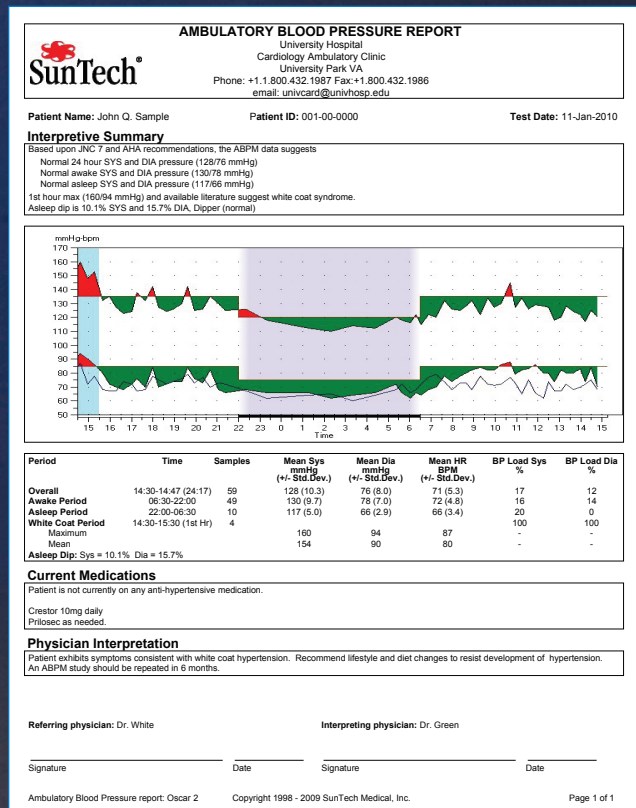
SunTech®

AMBULATORY BLOOD PRESSURE REPORT
University Hospital
Cardiology Ambulatory Clinic
University Park VA
Phone: +1.1.800.432.1987 Fax:+1.800.432.1986
email: univcard@univhosp.edu

Patient Name: John Q. Sample Patient ID: 001-00-0000 Test Date: 11-Jan-2010

Interpretive Summary
Based upon JNC 7 and AHA recommendations, the ABPM data suggests
Normal 24 hour SYS and DIA pressure (128/76 mmHg)
Normal awake SYS and DIA pressure (130/78 mmHg)
Normal asleep SYS and DIA pressure (117/66 mmHg)
1st hour max (160/94 mmHg) and available literature suggest white coat syndrome.
Asleep dip is 10.1% SYS and 15.7% DIA, Dipper (normal)

mmHg-bpm
170
160
150
140
130
120
110
100
90
80
70
60
50
15 16 17 18 19 20 21 22 23 0 1 2 3 4 5 6 7 8 9 10 11 12 13 14 15
Time

| Period | Time | Samples | Mean Sys mmHg (+/- Std.Dev.) | Mean Dia mmHg (+/- Std.Dev.) | Mean HR BPM (+/- Std.Dev.) | BP Load Sys % | BP Load Dia % |
|---|---|---|---|---|---|---|---|
| Overall | 14:30-14:47 (24:17) | 59 | 128 (10.3) | 76 (8.0) | 71 (5.3) | 17 | 12 |
| Awake Period | 06:30-22:00 | 49 | 130 (9.7) | 78 (7.0) | 72 (4.8) | 16 | 14 |
| Asleep Period | 22:00-06:30 | 10 | 117 (5.0) | 66 (2.9) | 66 (3.4) | 20 | 0 |
| White Coat Period | 14:30-15:30 (1st Hr) | 4 | | | | 100 | 100 |
| Maximum | | | 160 | 94 | 87 | - | - |
| Mean | | | 154 | 90 | 80 | - | - |

Asleep Dip: Sys = 10.1% Dia = 15.7%

Current Medications
Patient is not currently on any anti-hypertensive medication.

Crestor 10mg daily
Prilosec as needed.

Physician Interpretation
Patient exhibits symptoms consistent with white coat hypertension. Recommend lifestyle and diet changes to resist development of hypertension. An ABPM study should be repeated in 6 months.

Referring physician: Dr. White Interpreting physician: Dr. Green

Signature Date Signature Date

Ambulatory Blood Pressure report: Oscar 2 Copyright 1998 - 2009 SunTech Medical, Inc. Page 1 of 1